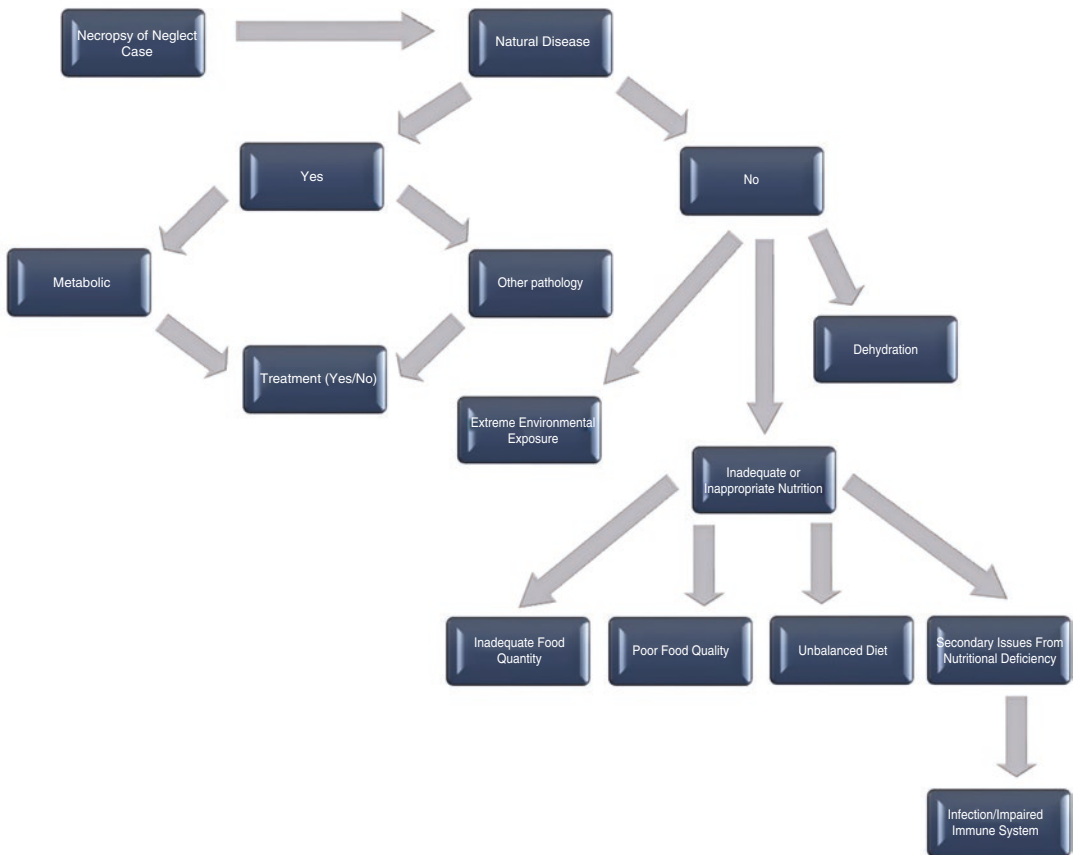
Necropsy of Neglect Case

Natural Disease

Yes

No

Metabolic

Other pathology

Treatment (Yes/No)

Dehydration

Extreme Environmental Exposure

Inadequate or Inappropriate Nutrition

Inadequate Food Quantity

Poor Food Quality

Unbalanced Diet

Secondary Issues From Nutritional Deficiency

Infection/Impaired Immune System